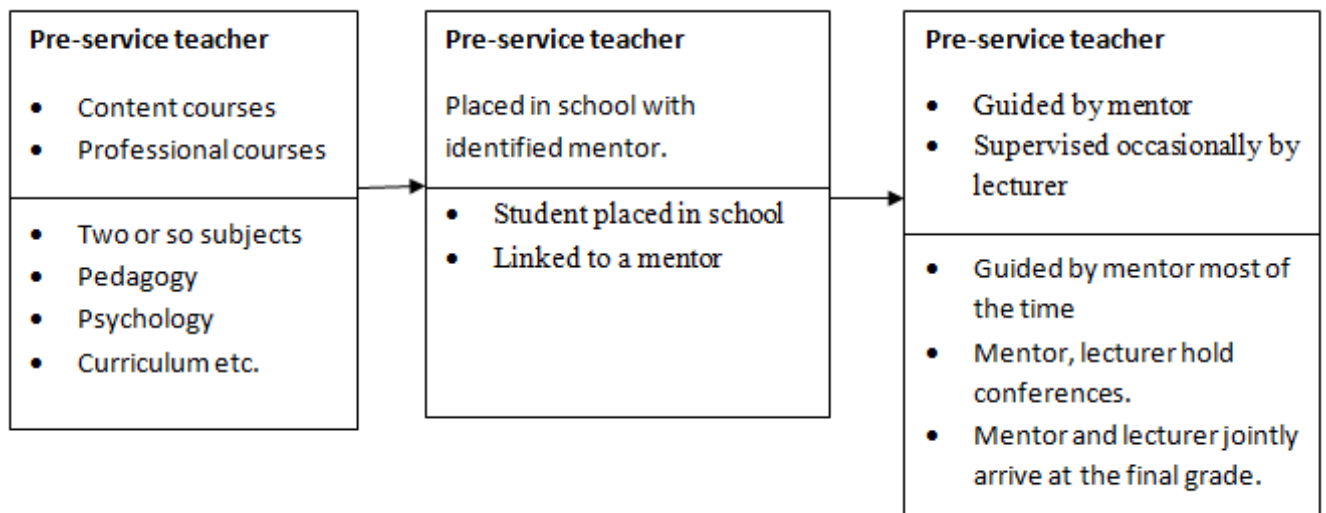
**Pre-service teacher**

- Content courses
- Professional courses

- Two or so subjects
- Pedagogy
- Psychology
- Curriculum etc.

**Pre-service teacher**

Placed in school with identified mentor.

- Student placed in school
- Linked to a mentor

**Pre-service teacher**

- Guided by mentor
- Supervised occasionally by lecturer

- Guided by mentor most of the time
- Mentor, lecturer hold conferences.
- Mentor and lecturer jointly arrive at the final grade.